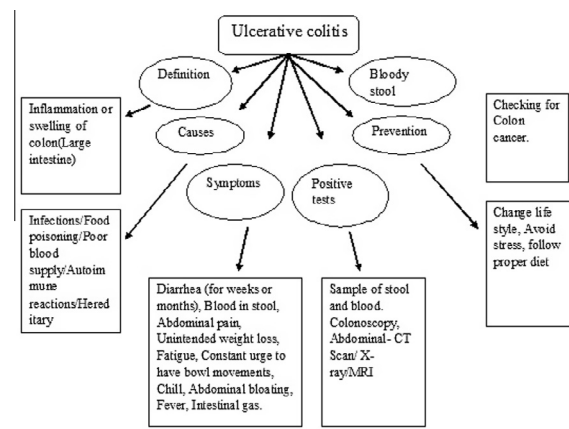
Ulcerative colitis

Definition

Bloody stool

Inflammation or swelling of colon(Large intestine)

Causes

Prevention

Checking for Colon cancer.

Symptoms

Positive tests

Infections/Food poisoning/Poor blood supply/Autoimmune reactions/Hereditary

Change life style, Avoid stress, follow proper diet

Diarrhea (for weeks or months), Blood in stool, Abdominal pain, Unintended weight loss, Fatigue, Constant urge to have bowl movements, Chill, Abdominal bloating, Fever, Intestinal gas.

Sample of stool and blood. Colonoscopy, Abdominal- CT Scan/ X-ray/MRI